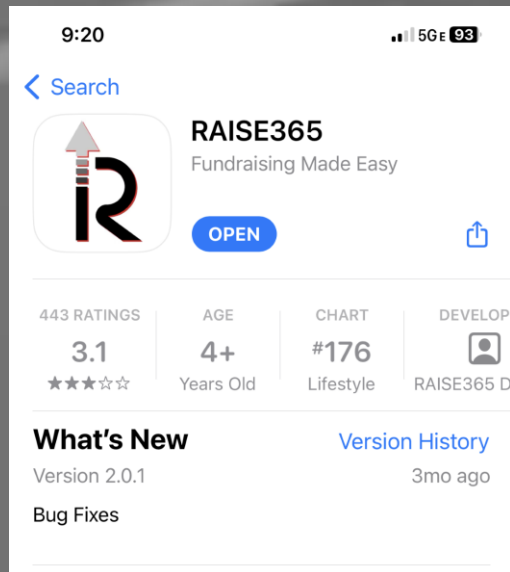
9:20
5GE 93

Search

RAISE365
Fundraising Made Easy

OPEN

443 RATINGS
3.1
★★★☆☆

AGE
4+
Years Old

CHART
#176
Lifestyle

DEVELOP
RAISE365 D

What's New
Version History
Version 2.0.1
3mo ago
Bug Fixes